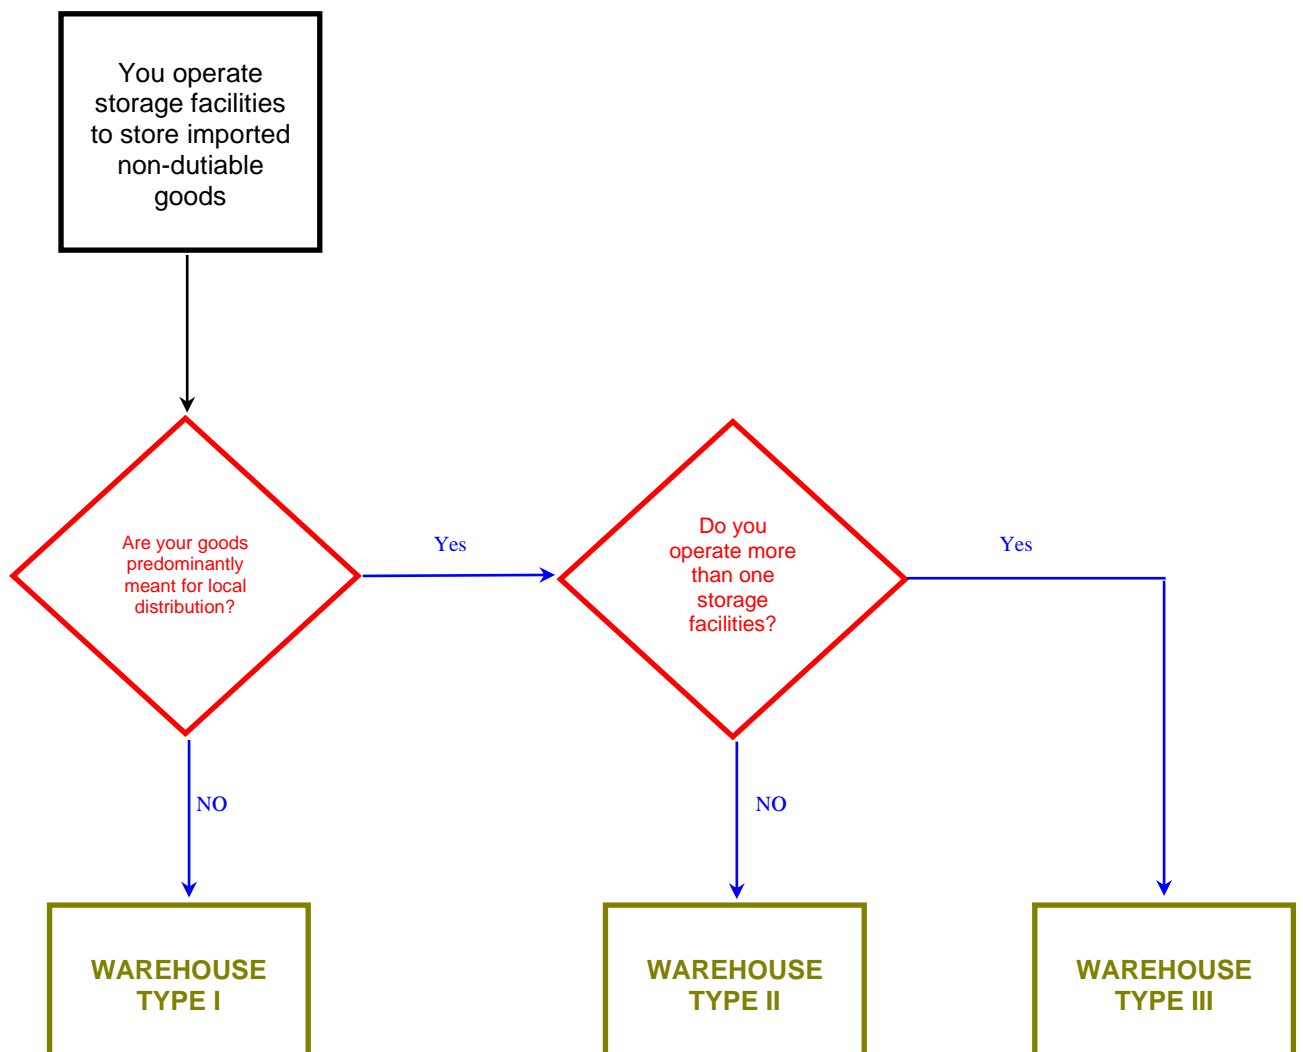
You operate storage facilities to store imported non-dutiable goods

Are your goods predominantly meant for local distribution?

Yes

Do you operate more than one storage facilities?

Yes

NO

NO

WAREHOUSE TYPE I

WAREHOUSE TYPE II

WAREHOUSE TYPE III